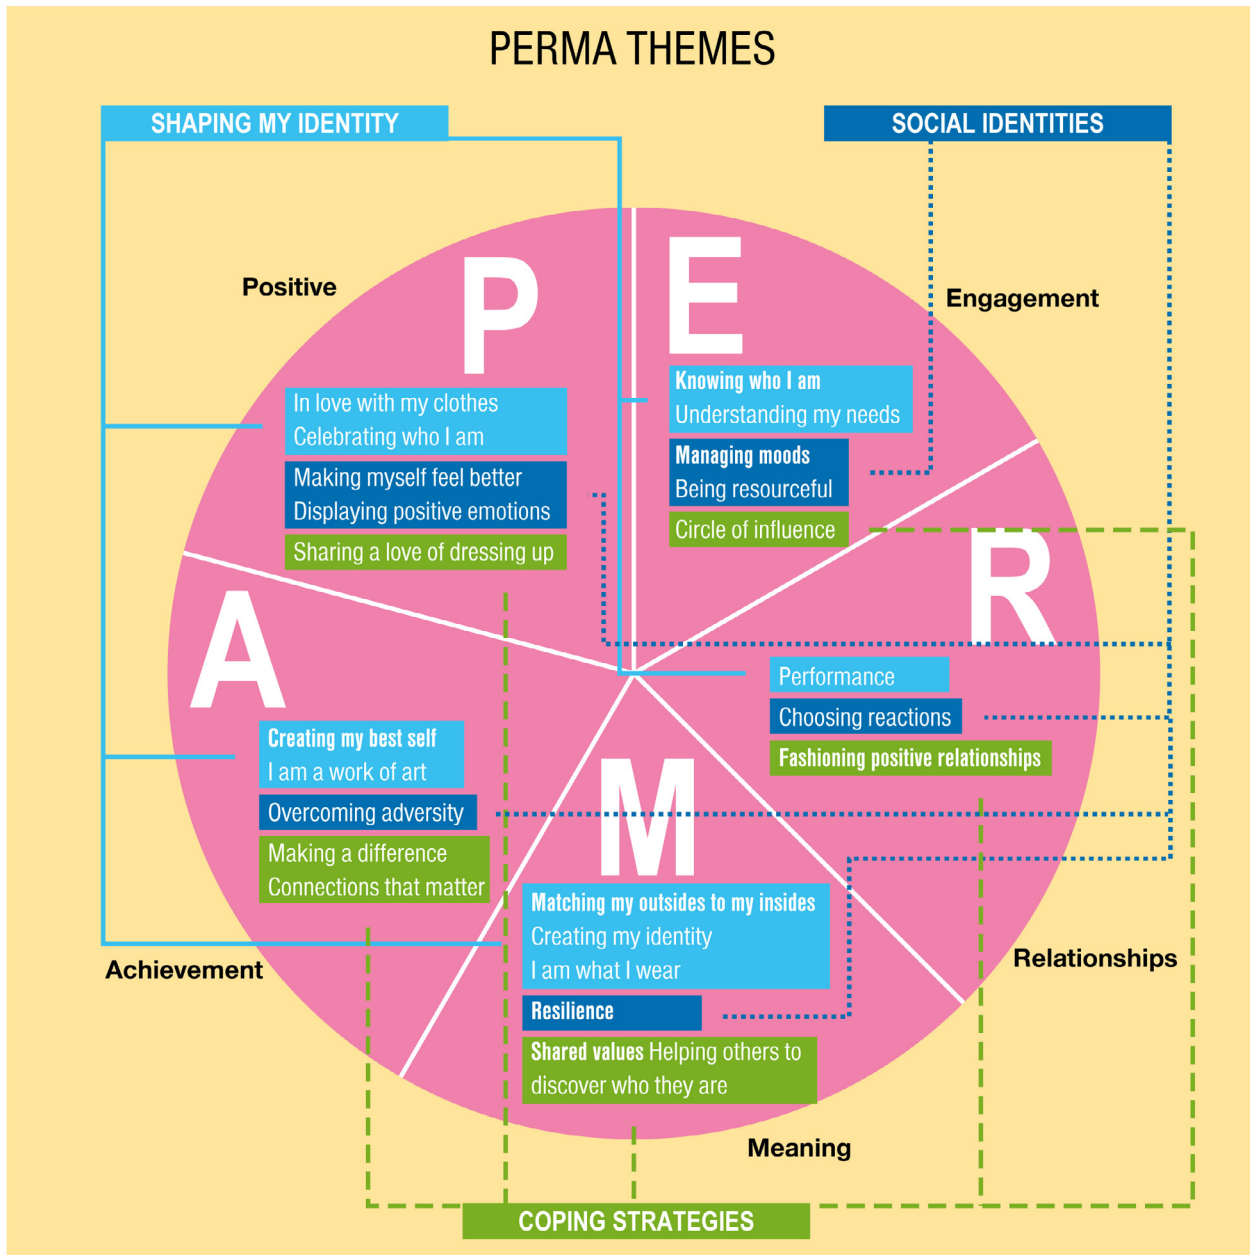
PERMA THEMES

SHAPING MY IDENTITY

SOCIAL IDENTITIES

Positive

P

E

Engagement

In love with my clothes
Celebrating who I am

Making myself feel better
Displaying positive emotions

Sharing a love of dressing up

Knowing who I am
Understanding my needs

Managing moods
Being resourceful

Circle of influence

R

A

Performance

Choosing reactions

Fashioning positive relationships

Creating my best self
I am a work of art

Overcoming adversity

Making a difference
Connections that matter

M

Matching my outsides to my insides
Creating my identity
I am what I wear

Resilience

Shared values Helping others to discover who they are

Achievement

Relationships

Meaning

COPING STRATEGIES